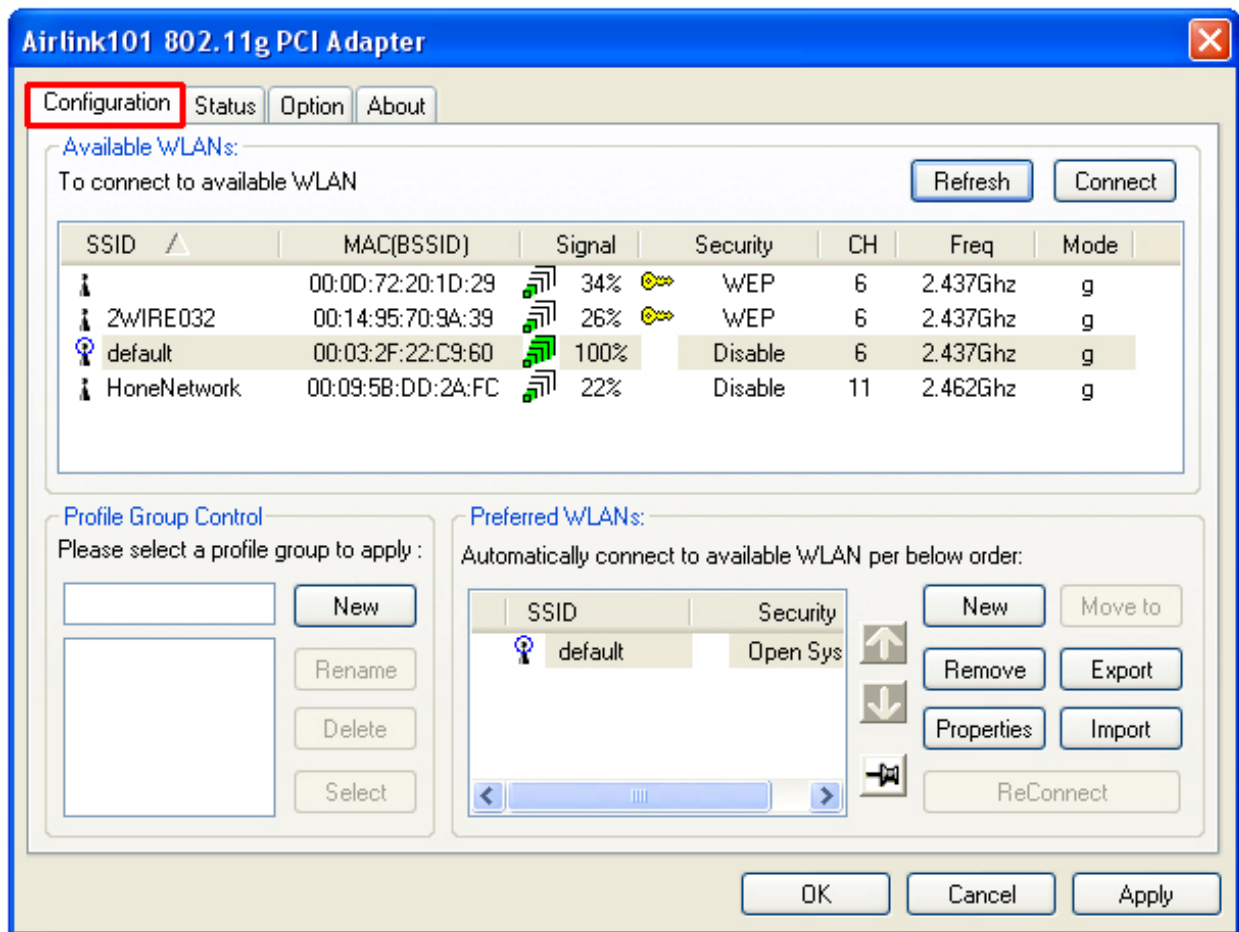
Airlink101 802.11g PCI Adapter

Configuration Status Option About

Available WLANs:
To connect to available WLAN

Refresh Connect

| SSID | MAC(BSSID) | Signal | Security | CH | Freq | Mode |
|---|---|---|---|---|---|---|
| | 00:0D:72:20:1D:29 | 34% | WEP | 6 | 2.437Ghz | g |
| 2WIRE032 | 00:14:95:70:9A:39 | 26% | WEP | 6 | 2.437Ghz | g |
| default | 00:03:2F:22:C9:60 | 100% | Disable | 6 | 2.437Ghz | g |
| HoneNetwork | 00:09:5B:DD:2A:FC | 22% | Disable | 11 | 2.462Ghz | g |

Profile Group Control
Please select a profile group to apply :

New
Rename
Delete
Select

Preferred WLANs:
Automatically connect to available WLAN per below order:

| SSID | Security |
|---|---|
| default | Open Sys |

New Move to
Remove Export
Properties Import
ReConnect

OK Cancel Apply